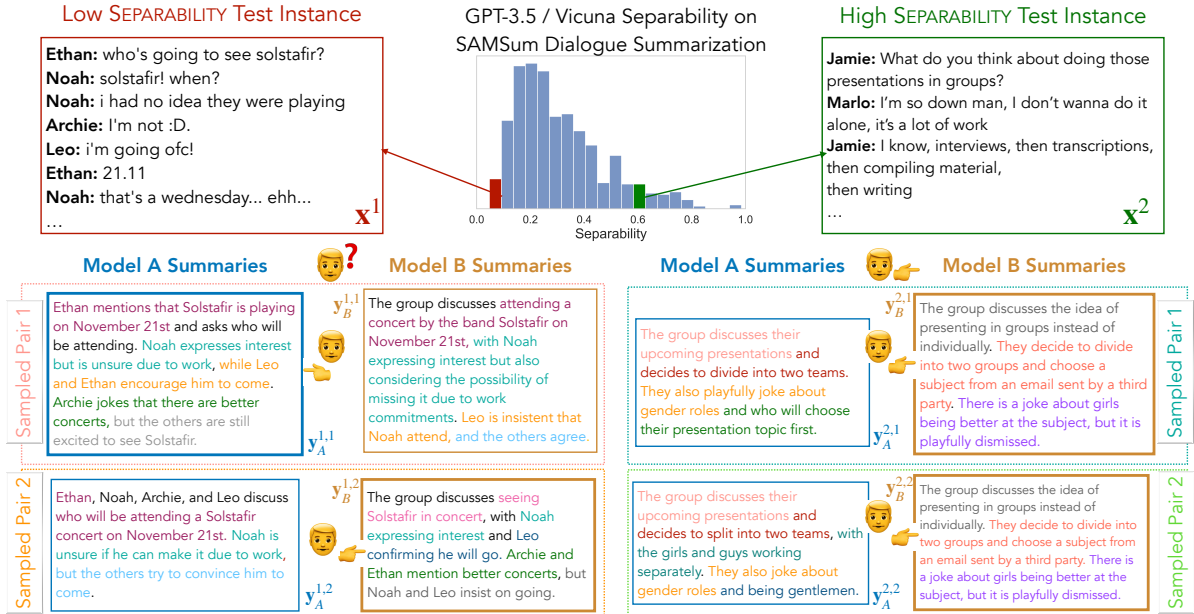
Low SEPARABILITY Test Instance

Ethan: who's going to see solstafir?
Noah: solstafir! when?
Noah: i had no idea they were playing
Archie: I'm not :D.
Leo: i'm going ofc!
Ethan: 21.11
Noah: that's a wednesday... ehh...
...

$\mathbf{x}^1$

GPT-3.5 / Vicuna Separability on SAMSum Dialogue Summarization

0.0 0.2 0.4 0.6 0.8 1.0
Separability

High SEPARABILITY Test Instance

Jamie: What do you think about doing those presentations in groups?
Marlo: I'm so down man, I don't wanna do it alone, it's a lot of work
Jamie: I know, interviews, then transcriptions, then compiling material, then writing
...

$\mathbf{x}^2$

Model A Summaries ? Model B Summaries

Model A Summaries Model B Summaries

Sampled Pair 1

Ethan mentions that Solstafir is playing on November 21st and asks who will be attending. Noah expresses interest but is unsure due to work, while Leo and Ethan encourage him to come. Archie jokes that there are better concerts, but the others are still excited to see Solstafir.

$\mathbf{y}_A^{1,1}$

$\mathbf{y}_B^{1,1}$

The group discusses attending a concert by the band Solstafir on November 21st, with Noah expressing interest but also considering the possibility of missing it due to work commitments. Leo is insistent that Noah attend, and the others agree.

The group discusses their upcoming presentations and decides to divide into two teams. They also playfully joke about gender roles and who will choose their presentation topic first.

$\mathbf{y}_A^{2,1}$

$\mathbf{y}_B^{2,1}$

The group discusses the idea of presenting in groups instead of individually. They decide to divide into two groups and choose a subject from an email sent by a third party. There is a joke about girls being better at the subject, but it is playfully dismissed.

Sampled Pair 1

Sampled Pair 2

Ethan, Noah, Archie, and Leo discuss who will be attending a Solstafir concert on November 21st. Noah is unsure if he can make it due to work, but the others try to convince him to come.

$\mathbf{y}_A^{1,2}$

$\mathbf{y}_B^{1,2}$

The group discusses seeing Solstafir in concert, with Noah expressing interest and Leo confirming he will go. Archie and Ethan mention better concerts, but Noah and Leo insist on going.

The group discusses their upcoming presentations and decides to split into two teams, with the girls and guys working separately. They also joke about gender roles and being gentlemen.

$\mathbf{y}_A^{2,2}$

$\mathbf{y}_B^{2,2}$

The group discusses the idea of presenting in groups instead of individually. They decide to divide into two groups and choose a subject from an email sent by a third party. There is a joke about girls being better at the subject, but it is playfully dismissed.

Sampled Pair 2